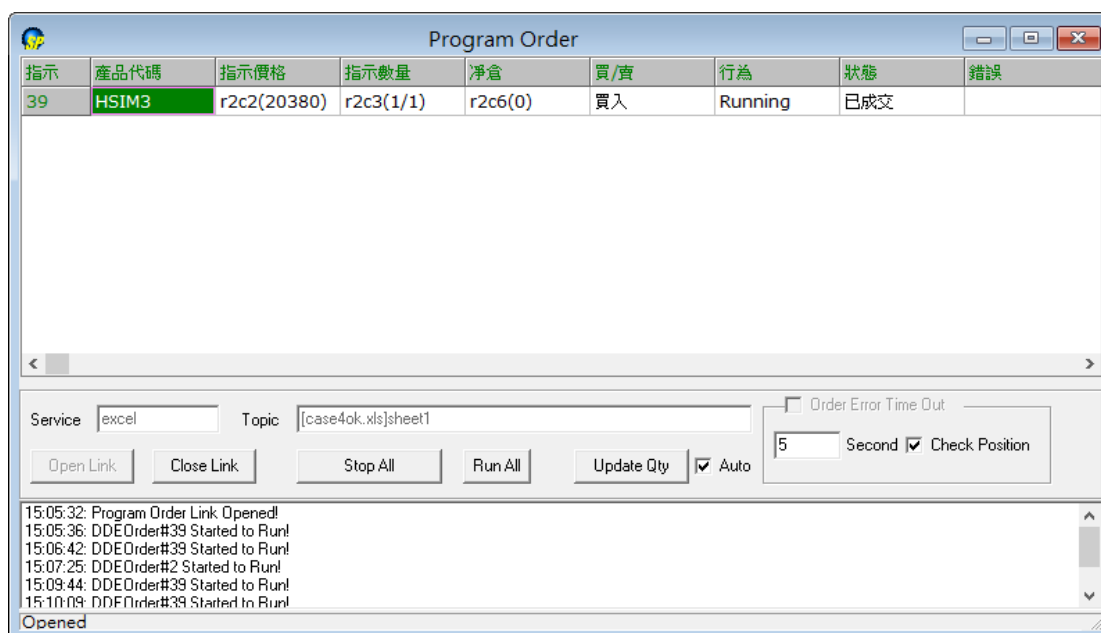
SP

Program Order

| 指示 | 產品代碼 | 指示價格 | 指示數量 | 淨倉 | 買/賣 | 行為 | 狀態 | 錯誤 |
|---|---|---|---|---|---|---|---|---|
| 39 | HSIM3 | r2c2(20380) | r2c3(1/1) | r2c6(0) | 買入 | Running | 已成交 | |

Service excel Topic [case4ok.xls]sheet1

Order Error Time Out

5 Second Check Position

Open Link Close Link Stop All Run All Update Qty Auto

15:05:32: Program Order Link Opened!
15:05:36: DDEOrder#39 Started to Run!
15:06:42: DDEOrder#39 Started to Run!
15:07:25: DDEOrder#2 Started to Run!
15:09:44: DDEOrder#39 Started to Run!
15:10:09: DDEOrder#39 Started to Run!

Opened